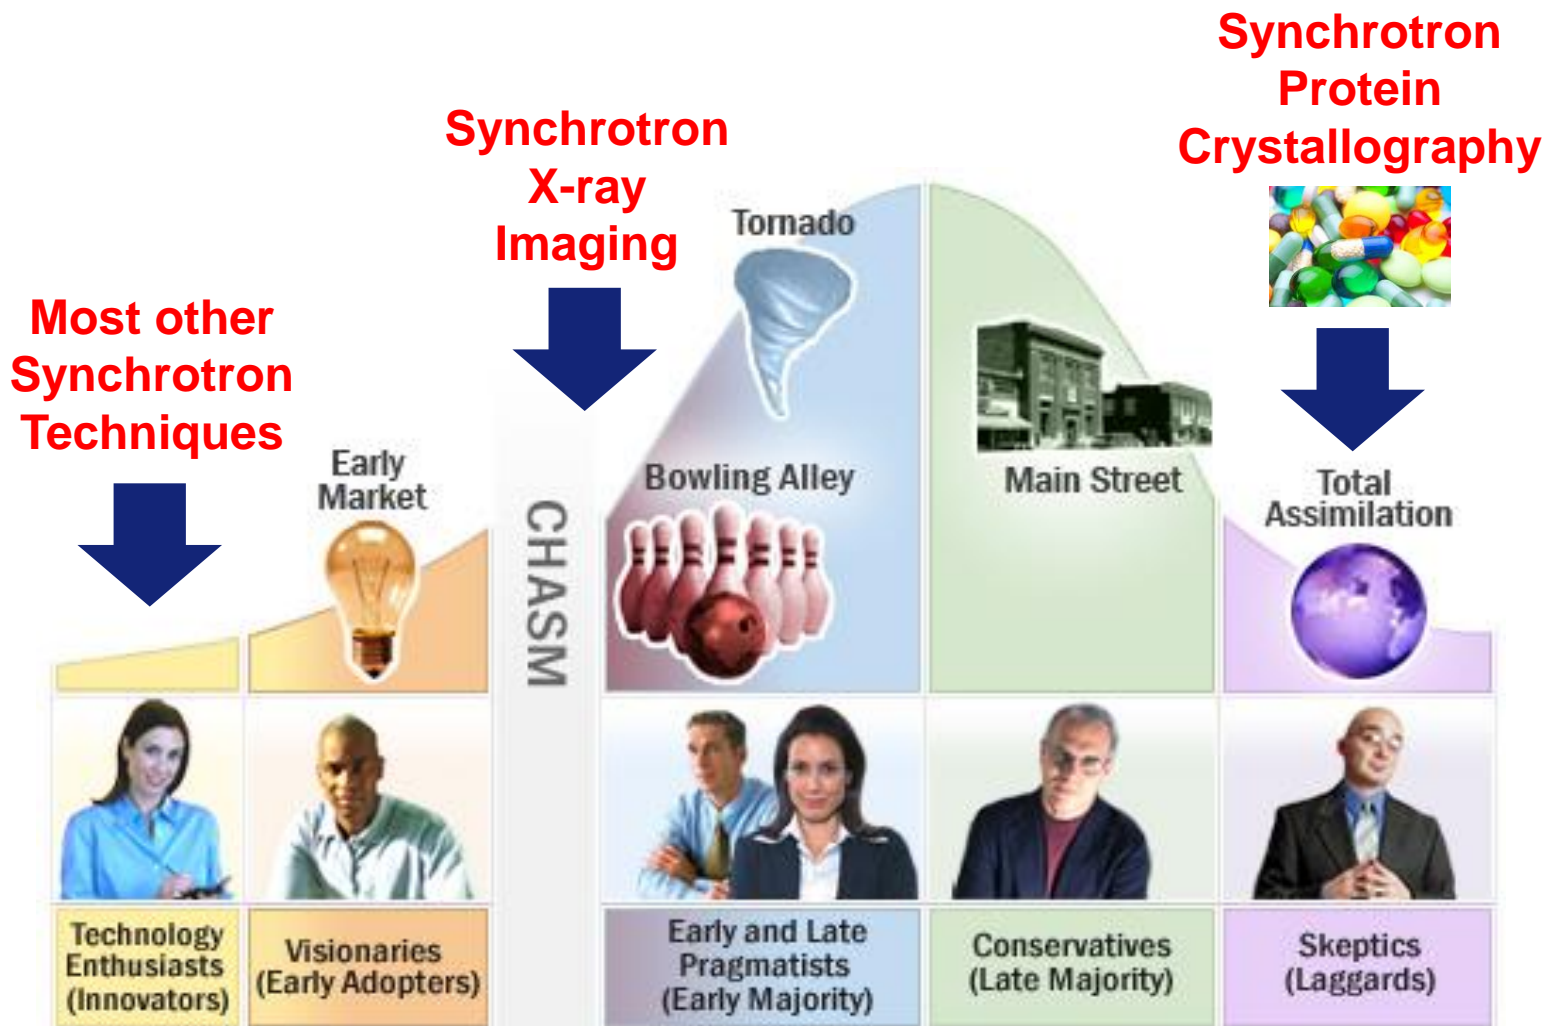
Synchrotron Protein Crystallography

Synchrotron X-ray Imaging

Most other Synchrotron Techniques

Tornado

Early Market

CHASM

Bowling Alley

Main Street

Total Assimilation

Technology Enthusiasts (Innovators)

Visionaries (Early Adopters)

Early and Late Pragmatists (Early Majority)

Conservatives (Late Majority)

Skeptics (Laggards)